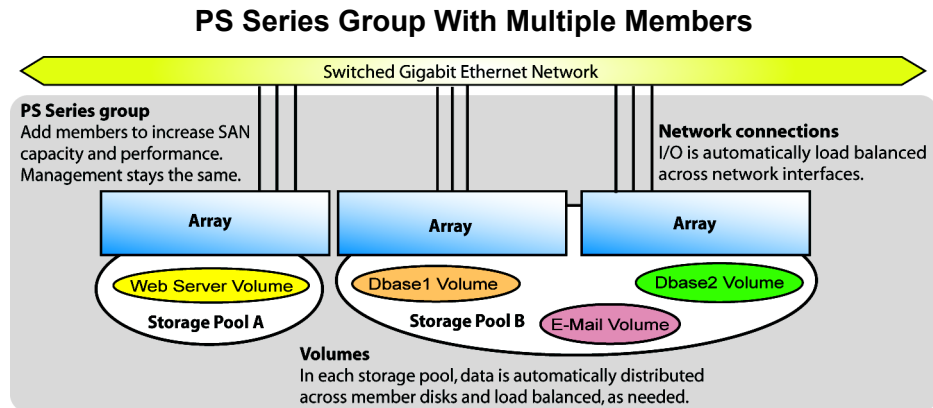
PS Series Group With Multiple Members

Switched Gigabit Ethernet Network

PS Series group
Add members to increase SAN capacity and performance. Management stays the same.

Network connections
I/O is automatically load balanced across network interfaces.

Array

Array

Array

Web Server Volume

Storage Pool A

Dbase1 Volume

Dbase2 Volume

Storage Pool B

E-Mail Volume

Volumes
In each storage pool, data is automatically distributed across member disks and load balanced, as needed.